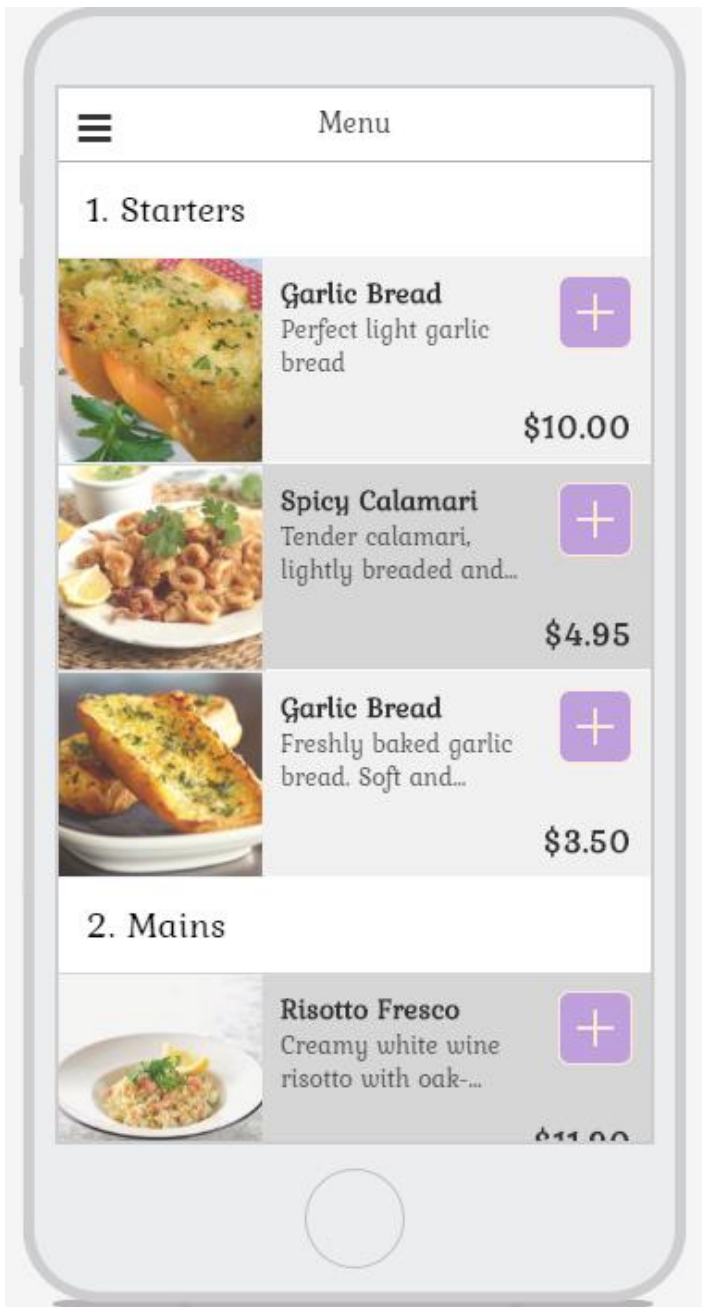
Menu

1. Starters

Garlic Bread
Perfect light garlic bread
+
$10.00

Spicy Calamari
Tender calamari, lightly breaded and...
+
$4.95

Garlic Bread
Freshly baked garlic bread. Soft and...
+
$3.50

2. Mains

Risotto Fresco
Creamy white wine risotto with oak-...
+
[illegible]